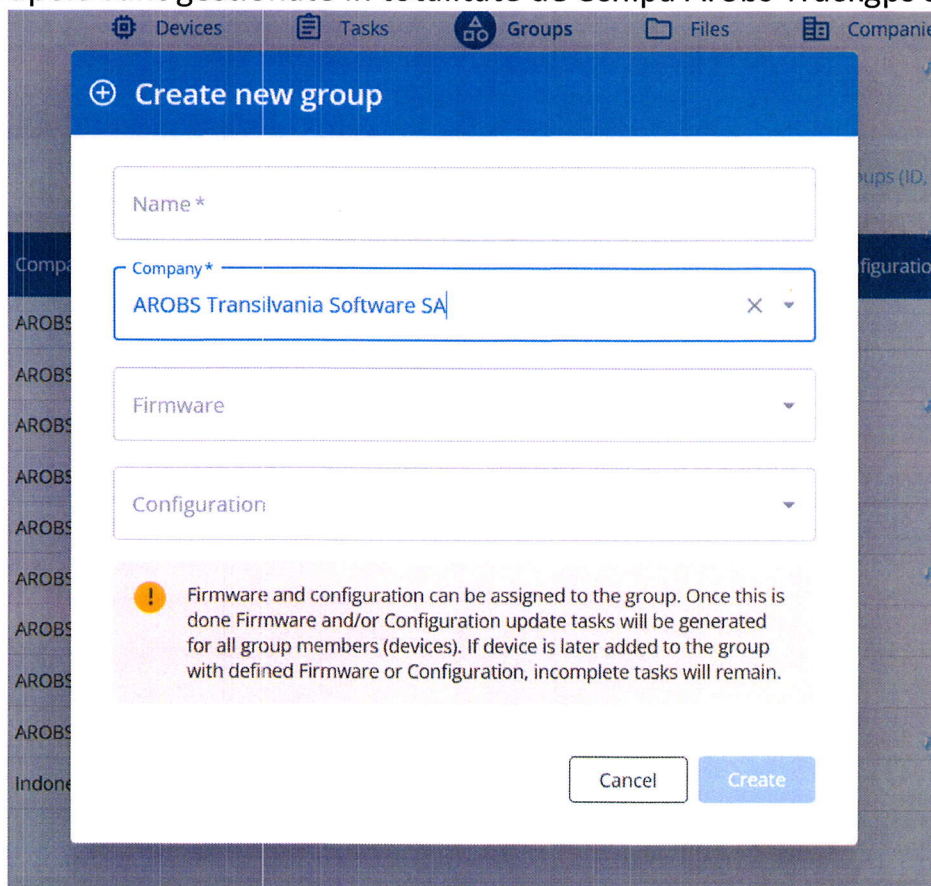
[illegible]

Devices Tasks Groups Files Companie

Create new group

Name *

ups (ID,

Compa

Company *

AROBS Transilvania Software SA

figuratio

AROBS

AROBS

AROBS

AROBS

AROBS

AROBS

AROBS

AROBS

AROBS

Indone

Firmware

Configuration

Firmware and configuration can be assigned to the group. Once this is done Firmware and/or Configuration update tasks will be generated for all group members (devices). If device is later added to the group with defined Firmware or Configuration, incomplete tasks will remain.

Cancel

Create